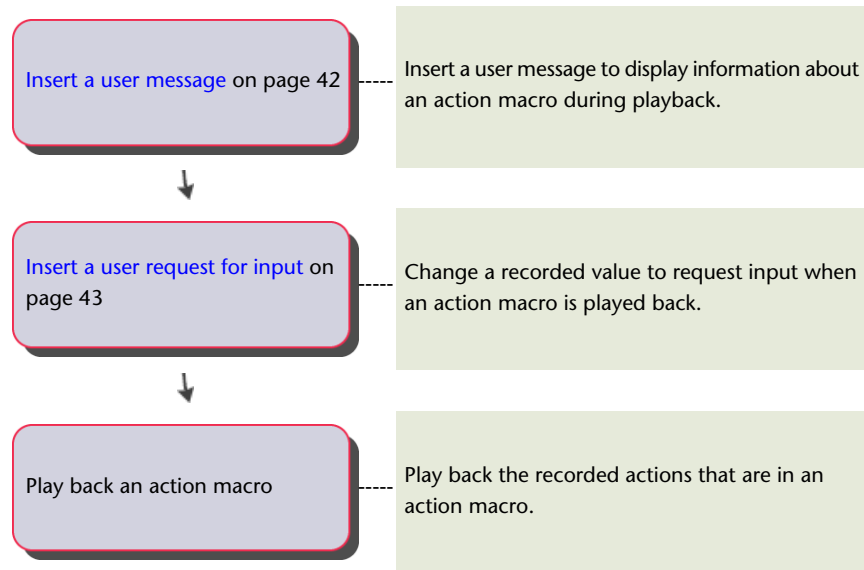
Insert a user message on page 42

Insert a user message to display information about an action macro during playback.

Insert a user request for input on page 43

Change a recorded value to request input when an action macro is played back.

Play back an action macro

Play back the recorded actions that are in an action macro.